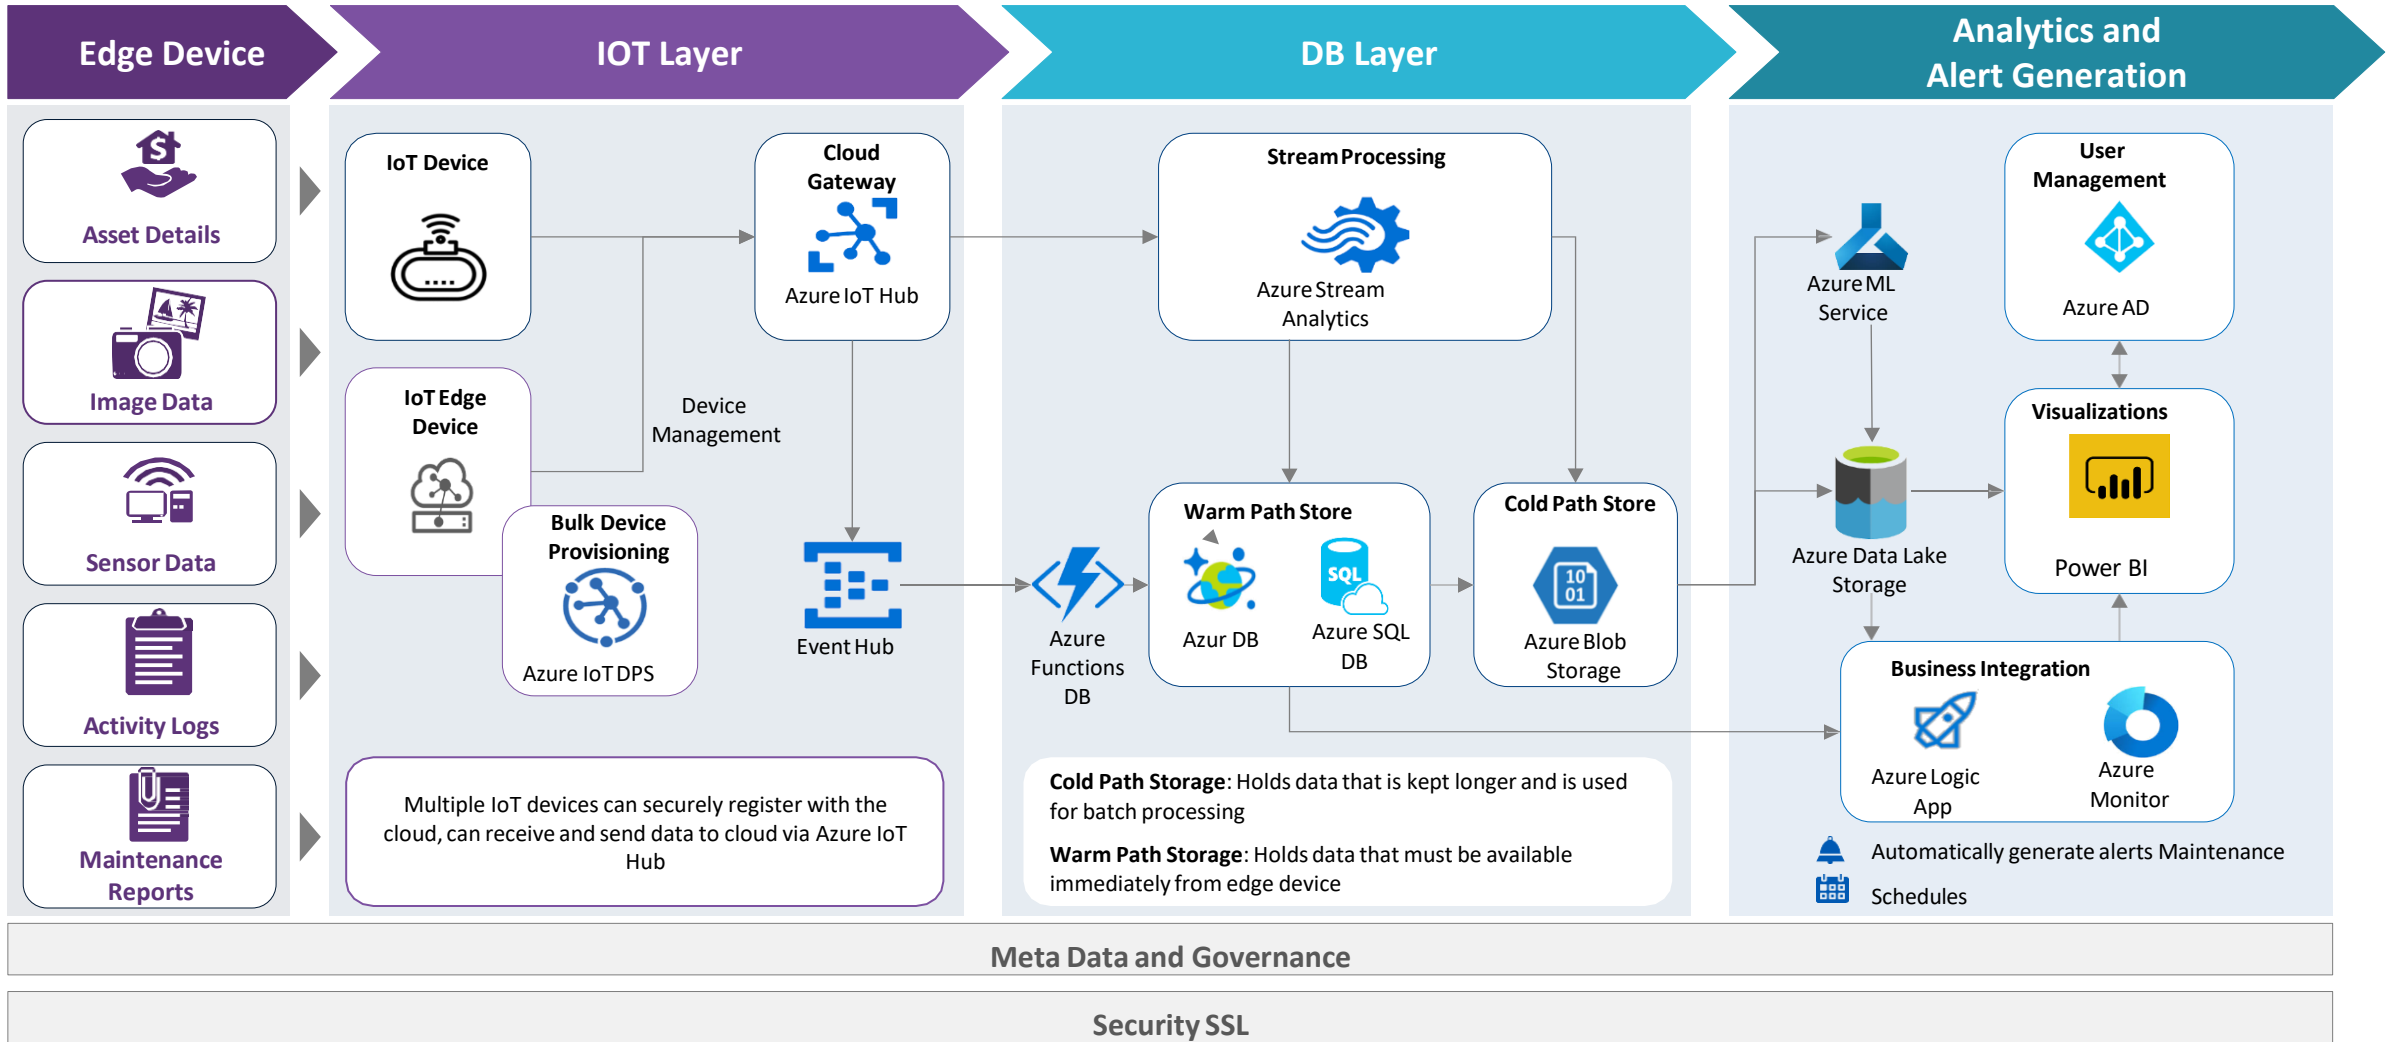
Edge Device

IOT Layer

DB Layer

Analytics and Alert Generation

Asset Details

Image Data

Sensor Data

Activity Logs

Maintenance Reports

IoT Device

Cloud Gateway

Azure IoT Hub

IoT Edge Device

Device Management

Bulk Device Provisioning

Azure IoT DPS

Event Hub

Multiple IoT devices can securely register with the cloud, can receive and send data to cloud via Azure IoT Hub

Stream Processing

Azure Stream Analytics

Azure Functions DB

Warm Path Store

Azur DB

Azure SQL DB

Cold Path Store

Azure Blob Storage

**Cold Path Storage**: Holds data that is kept longer and is used for batch processing

**Warm Path Storage**: Holds data that must be available immediately from edge device

Azure ML Service

User Management

Azure AD

Visualizations

Power BI

Azure Data Lake Storage

Business Integration

Azure Logic App

Azure Monitor

Automatically generate alerts Maintenance

Schedules

Meta Data and Governance

Security SSL